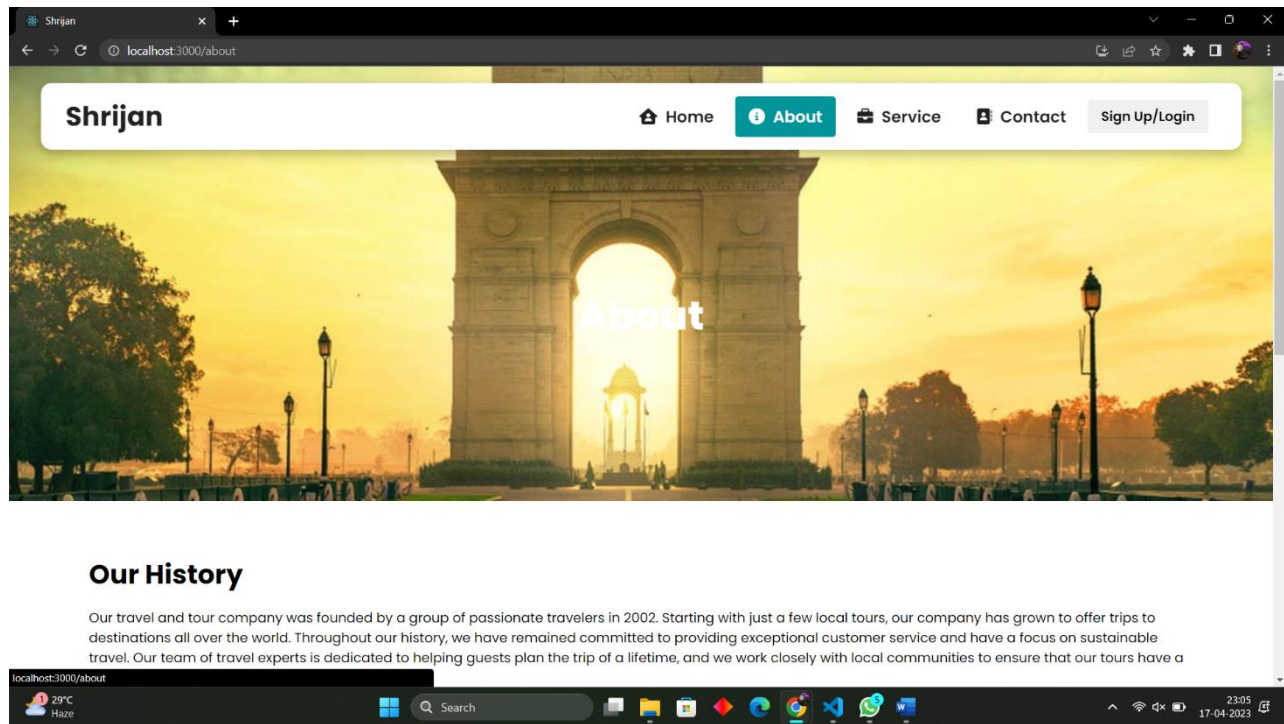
Shrijan ×

localhost:3000/about

Shrijan

Home About Service Contact Sign Up/Login

About

Our History

Our travel and tour company was founded by a group of passionate travelers in 2002. Starting with just a few local tours, our company has grown to offer trips to destinations all over the world. Throughout our history, we have remained committed to providing exceptional customer service and have a focus on sustainable travel. Our team of travel experts is dedicated to helping guests plan the trip of a lifetime, and we work closely with local communities to ensure that our tours have a

localhost:3000/about

1 29°C Haze

Search

23:05 17-04-2023